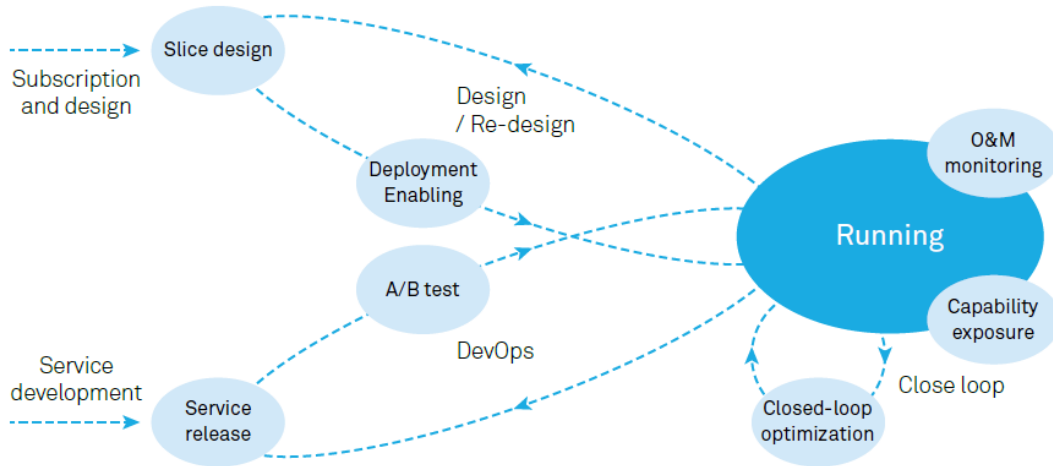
Subscription and design

Slice design

Design / Re-design

Deployment Enabling

O&M monitoring

Running

A/B test

Capability exposure

DevOps

Service development

Service release

Close loop

Closed-loop optimization